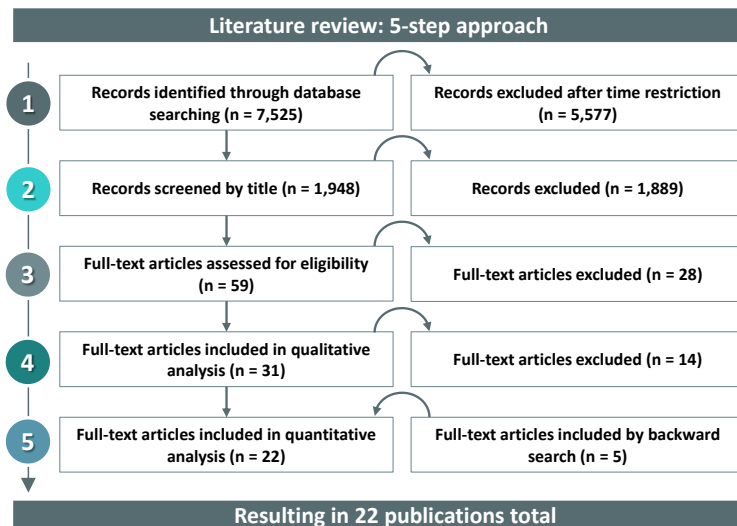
Literature review: 5-step approach

1

Records identified through database searching (n = 7,525)

Records excluded after time restriction (n = 5,577)

2

Records screened by title (n = 1,948)

Records excluded (n = 1,889)

3

Full-text articles assessed for eligibility (n = 59)

Full-text articles excluded (n = 28)

4

Full-text articles included in qualitative analysis (n = 31)

Full-text articles excluded (n = 14)

5

Full-text articles included in quantitative analysis (n = 22)

Full-text articles included by backward search (n = 5)

Resulting in 22 publications total